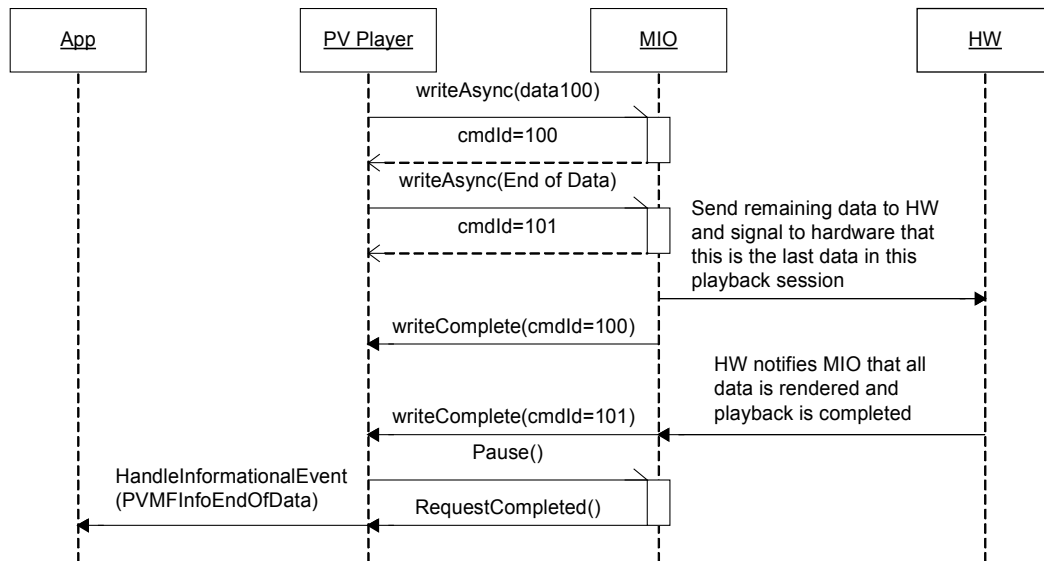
App

PV Player

MIO

HW

writeAsync(data100)

cmdId=100

writeAsync(End of Data)

cmdId=101

Send remaining data to HW and signal to hardware that this is the last data in this playback session

writeComplete(cmdId=100)

HW notifies MIO that all data is rendered and playback is completed

writeComplete(cmdId=101)

Pause()

HandleInformationalEvent (PVMFInfoEndOfData)

RequestCompleted()